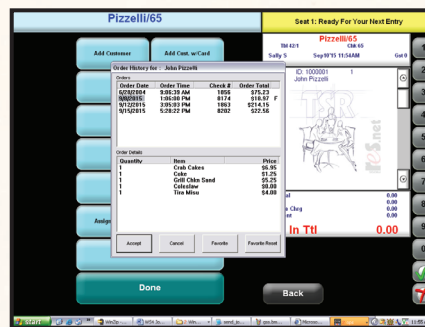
Pizzelli/65

Seat 1: Ready For Your Next Entry

Add Customer

Add Cmt. w/Card

Order History for : John Pizzelli

Orders

| Order Date | Order Time | Check # | Order Total |
|---|---|---|---|
| 6/28/2004 | 9:06:39 AM | 1056 | \$75.23 |
| 8/28/2015 | 1:05:08 PM | 8174 | \$10.97 F |
| 9/12/2015 | 3:05:03 PM | 1863 | \$214.15 |
| 9/15/2015 | 5:28:22 PM | 8202 | \$22.56 |

Order Details

| Quantity | Item | Price |
|---|---|---|
| 1 | Crab Cakes | \$6.95 |
| 1 | Coke | \$1.25 |
| 1 | Grill Chkn Sand | \$5.25 |
| 1 | Coleslaw | \$0.00 |
| 1 | Tira Misu | \$4.00 |

Accept

Cancel

Favorite

Favorite Reset

Assign

Done

Pizzelli/65

Tbl 42/1

Chk 65

Sally S

Sep16'15 11:54AM

Gst 0

ID: 1000001 1

John Pizzelli

TSR

TSR.net

0.00

0.00

0.00

0.00

In Ttl

0.00

Back

1

2

3

4

5

6

7

8

9

0

start

11:55